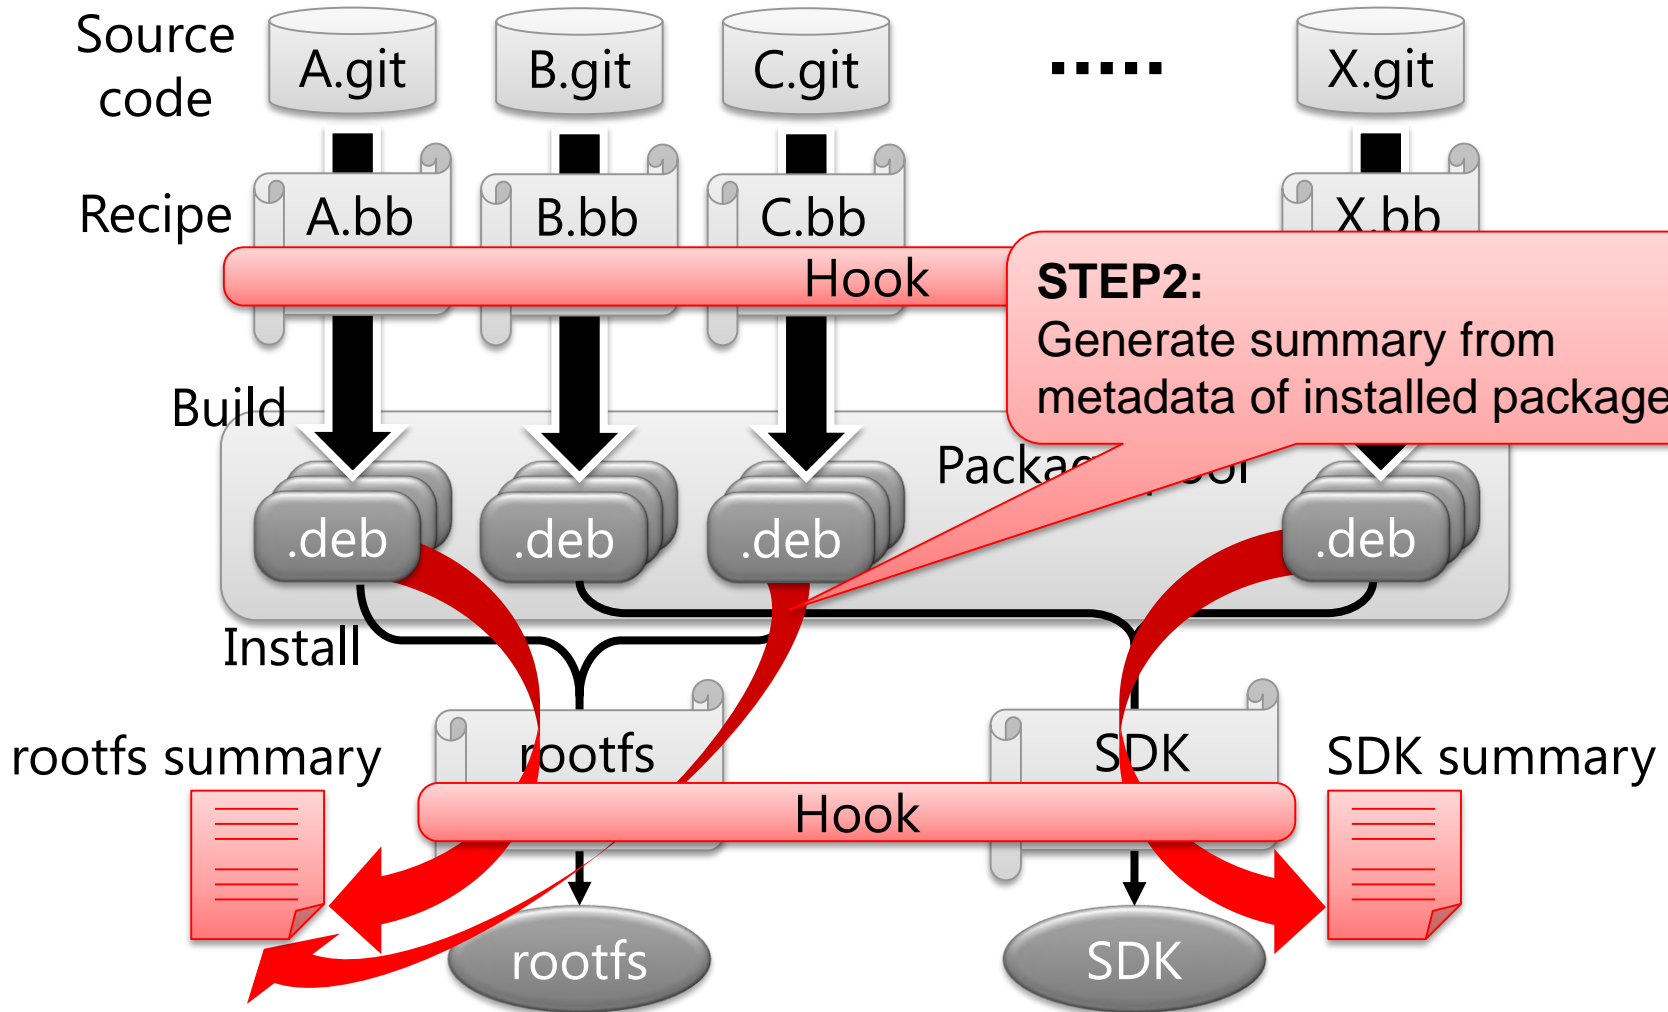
Source code

A.git

B.git

C.git

.....

X.git

Recipe

A.bb

B.bb

C.bb

X.bb

Hook

STEP2:
Generate summary from metadata of installed package

Build

Packa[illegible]ool

.deb

.deb

.deb

.deb

Install

rootfs summary

rootfs

SDK

SDK summary

Hook

rootfs

SDK